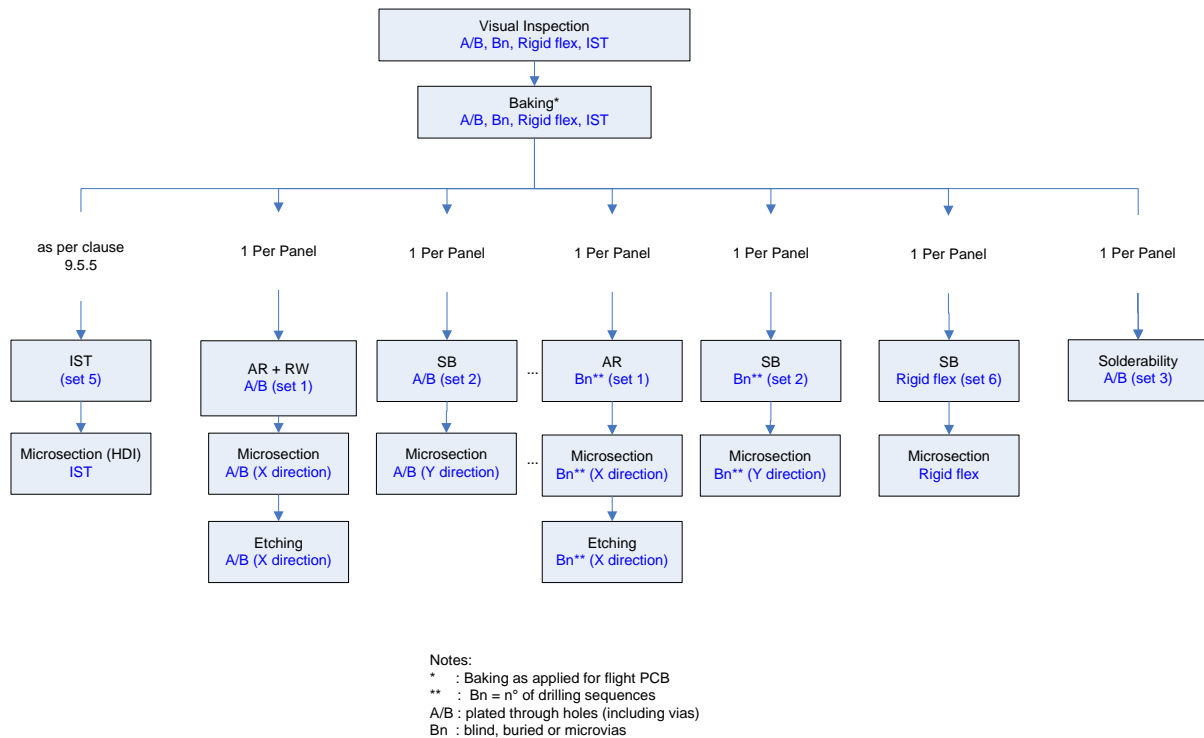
Visual Inspection
A/B, Bn, Rigid flex, IST

Baking*
A/B, Bn, Rigid flex, IST

as per clause 9.5.5

IST
(set 5)

Microsection (HDI)
IST

1 Per Panel

AR + RW
A/B (set 1)

Microsection
A/B (X direction)

Etching
A/B (X direction)

1 Per Panel

SB
A/B (set 2)

Microsection
A/B (Y direction)

...

...

1 Per Panel

AR
Bn** (set 1)

Microsection
Bn** (X direction)

Etching
Bn** (X direction)

1 Per Panel

SB
Bn** (set 2)

Microsection
Bn** (Y direction)

1 Per Panel

SB
Rigid flex (set 6)

Microsection
Rigid flex

1 Per Panel

Solderability
A/B (set 3)

Notes:
* : Baking as applied for flight PCB
** : Bn = n° of drilling sequences
A/B : plated through holes (including vias)
Bn : blind, buried or microvias